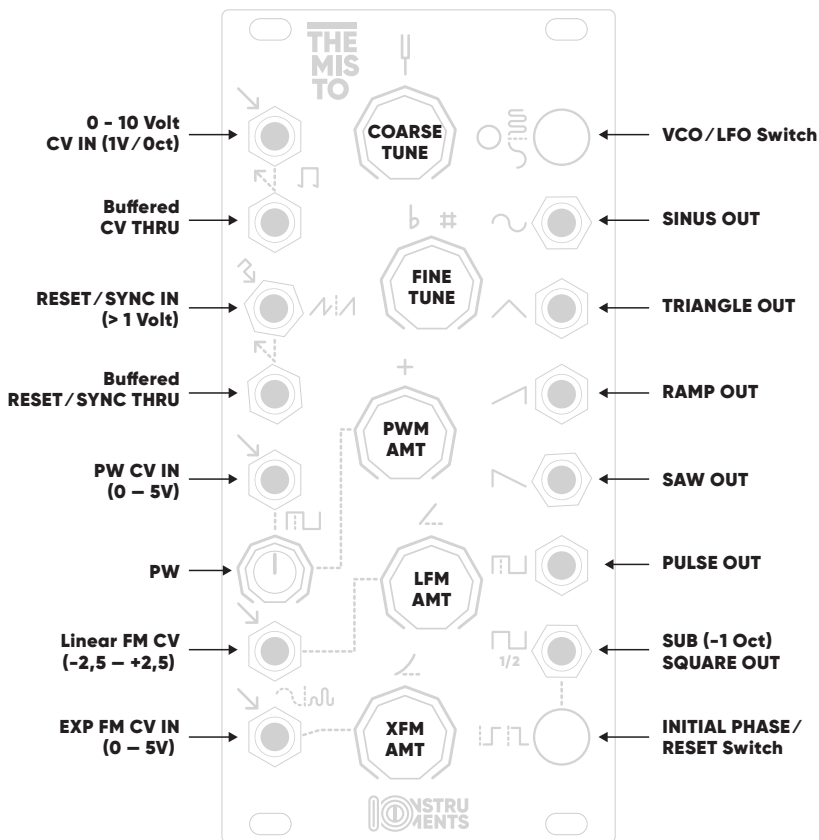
THE MIS TO

0 - 10 Volt CV IN (1V/0ct)

COARSE TUNE

VCO/LFO Switch

Buffered CV THRU

♭ ♯

SINUS OUT

FINE TUNE

RESET/SYNC IN (> 1 Volt)

TRIANGLE OUT

Buffered RESET/SYNC THRU

+

RAMP OUT

PWM AMT

PW CV IN (0 – 5V)

SAW OUT

PW

LFM AMT

PULSE OUT

Linear FM CV (-2,5 – +2,5)

1/2

SUB (-1 Oct) SQUARE OUT

EXP FM CV IN (0 – 5V)

XFM AMT

INITIAL PHASE/ RESET Switch

NSTRU MENTS